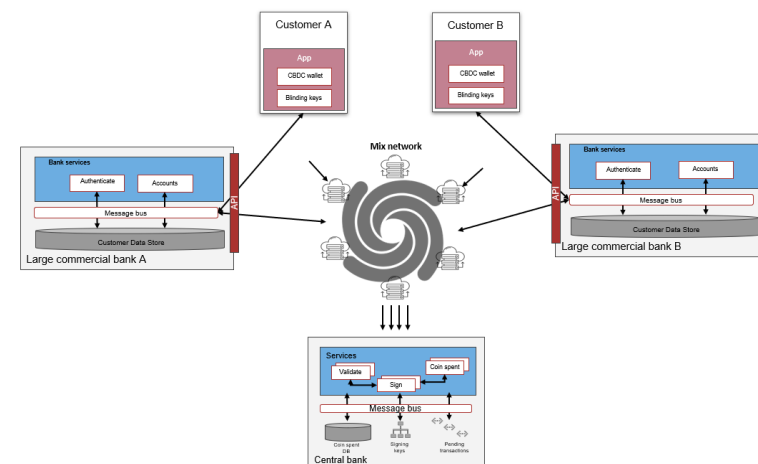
Customer A

App

CBDC wallet

Blinding keys

Customer B

App

CBDC wallet

Blinding keys

Mix network

Bank services

Authenticate

Accounts

Message bus

Customer Data Store

API

Large commercial bank A

Bank services

Authenticate

Accounts

Message bus

Customer Data Store

API

Large commercial bank B

Services

Validate

Coin spent

Sign

Message bus

Coin spent DB

Signing keys

Pending transactions

Central bank